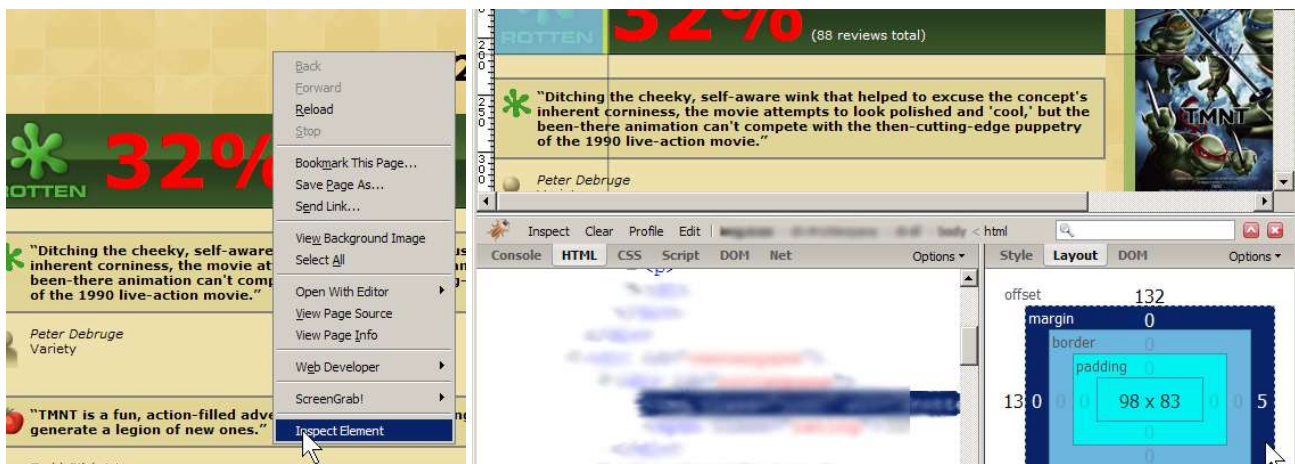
32%
ROTTEN

"Ditching the cheeky, self-aware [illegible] inherent corniness, the movie at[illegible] been-there animation can't comp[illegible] of the 1990 live-action movie."

Peter Debruge
Variety

"TMNT is a fun, action-filled adve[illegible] generate a legion of new ones."

Back
Forward
Reload
Stop
Bookmark This Page...
Save Page As...
Send Link...
View Background Image
Select All
Open With Editor
View Page Source
View Page Info
Web Developer
ScreenGrab!
Inspect Element

ROTTEN 32% (88 reviews total)

"Ditching the cheeky, self-aware wink that helped to excuse the concept's inherent corniness, the movie attempts to look polished and 'cool,' but the been-there animation can't compete with the then-cutting-edge puppetry of the 1990 live-action movie."

Peter Debruge

TMNT

Inspect Clear Profile Edit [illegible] < html

Console HTML CSS Script DOM Net Options

Style Layout DOM Options

offset 132
margin 0
border 0
padding 0
13 0 0 0 98 x 83 0 0 5
0
0